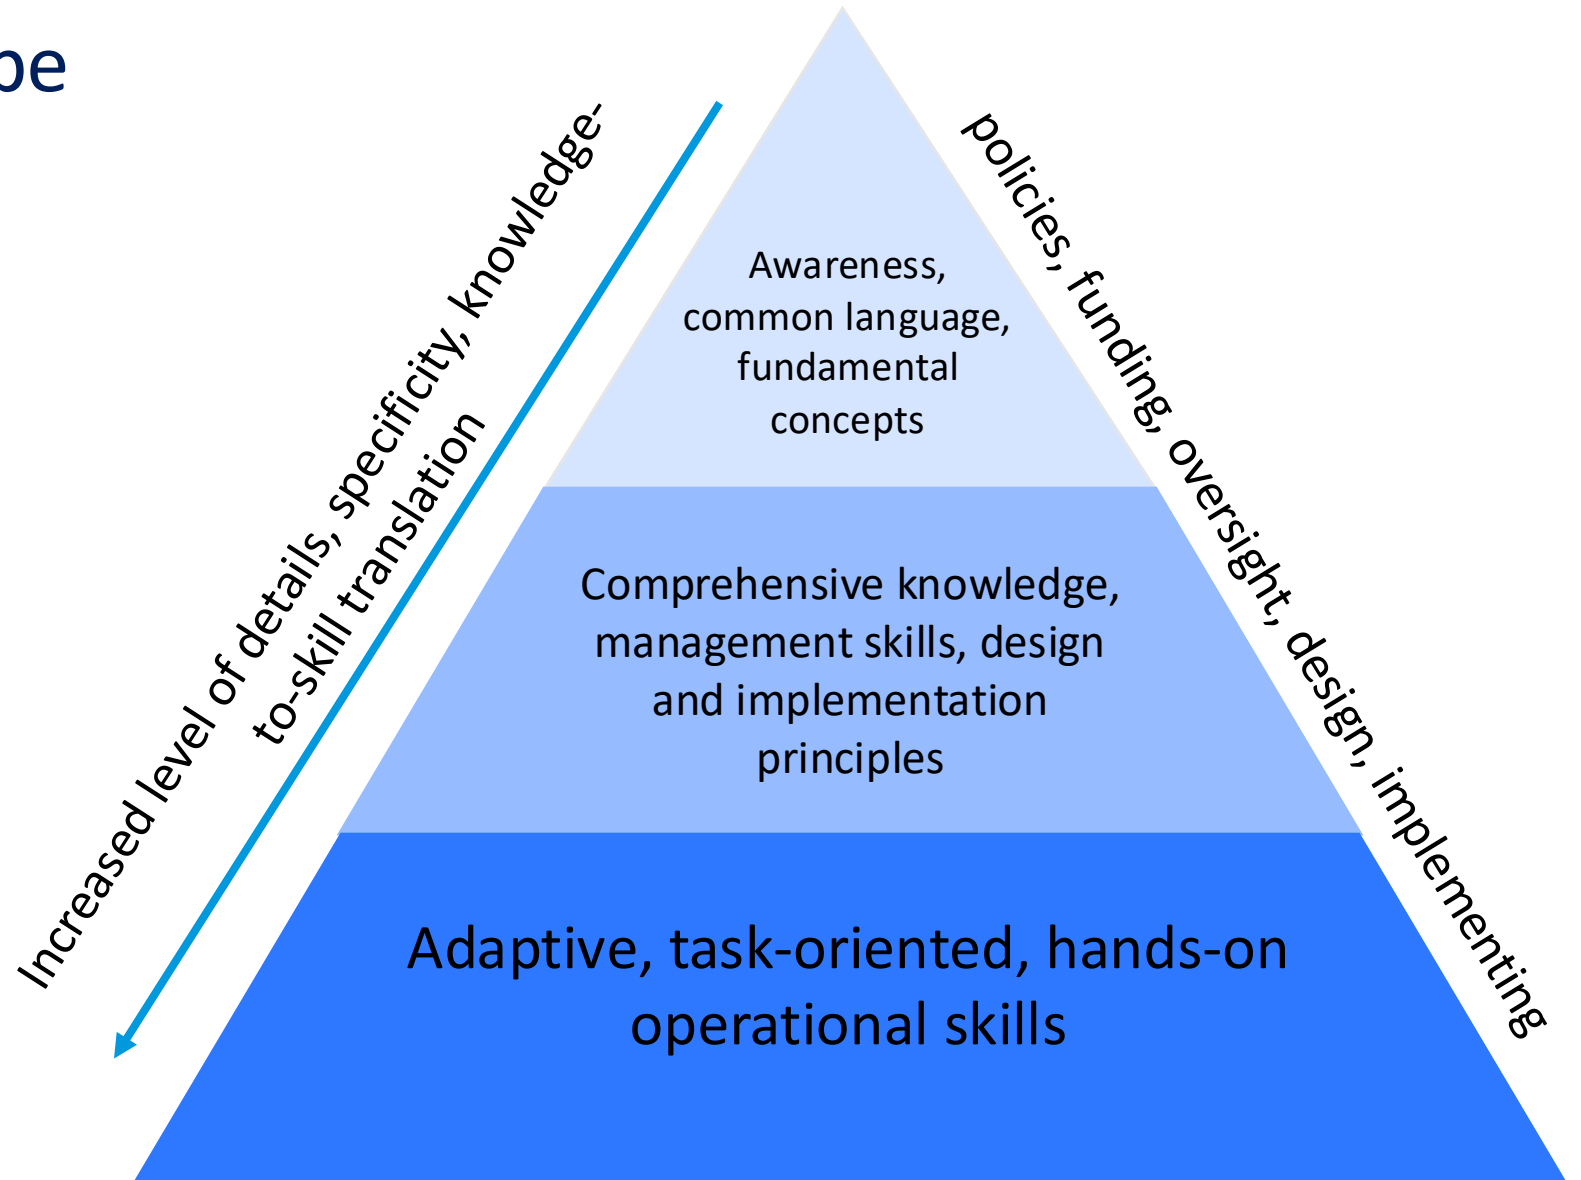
pe

Increased level of details, specificity, knowledge-to-skill translation

Awareness, common language, fundamental concepts

Comprehensive knowledge, management skills, design and implementation principles

Adaptive, task-oriented, hands-on operational skills

policies, funding, oversight, design, implementing